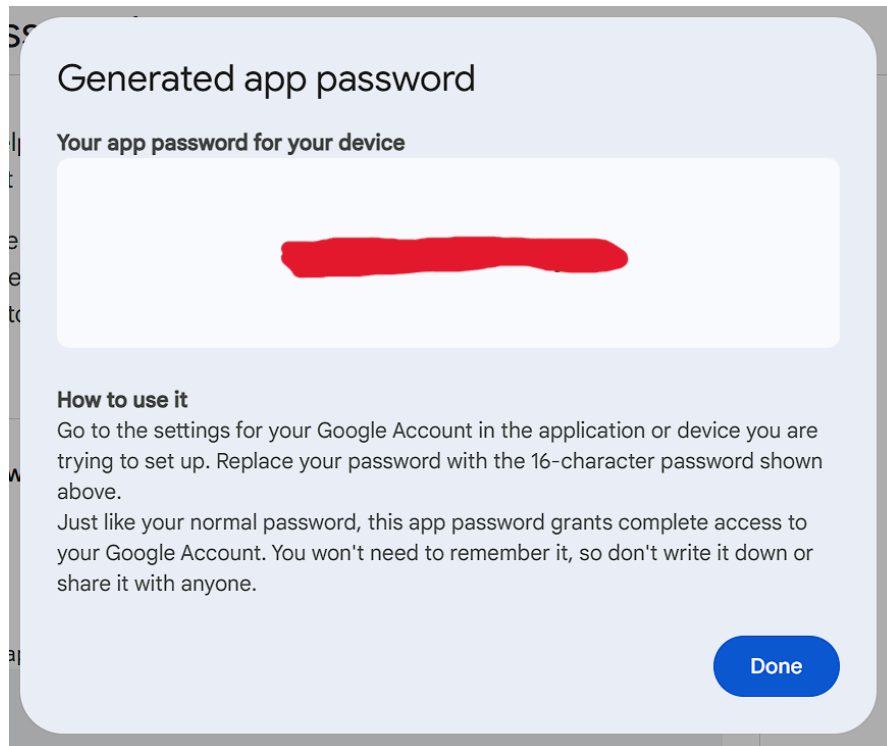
Generated app password

Your app password for your device

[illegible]

How to use it
Go to the settings for your Google Account in the application or device you are trying to set up. Replace your password with the 16-character password shown above.
Just like your normal password, this app password grants complete access to your Google Account. You won't need to remember it, so don't write it down or share it with anyone.

Done